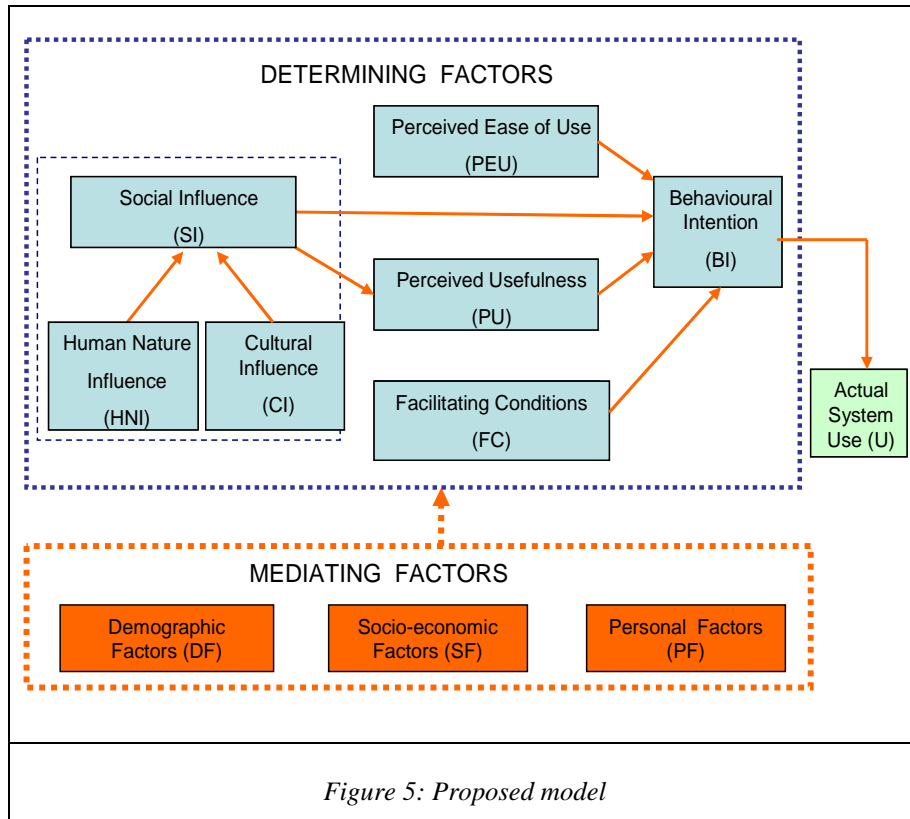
DETERMINING FACTORS

Perceived Ease of Use
(PEU)

Social Influence
(SI)

Behavioural Intention
(BI)

Perceived Usefulness
(PU)

Human Nature Influence
(HNI)

Cultural Influence
(CI)

Facilitating Conditions
(FC)

Actual System Use (U)

MEDIATING FACTORS

Demographic Factors (DF)

Socio-economic Factors (SF)

Personal Factors (PF)

Figure 5: Proposed model